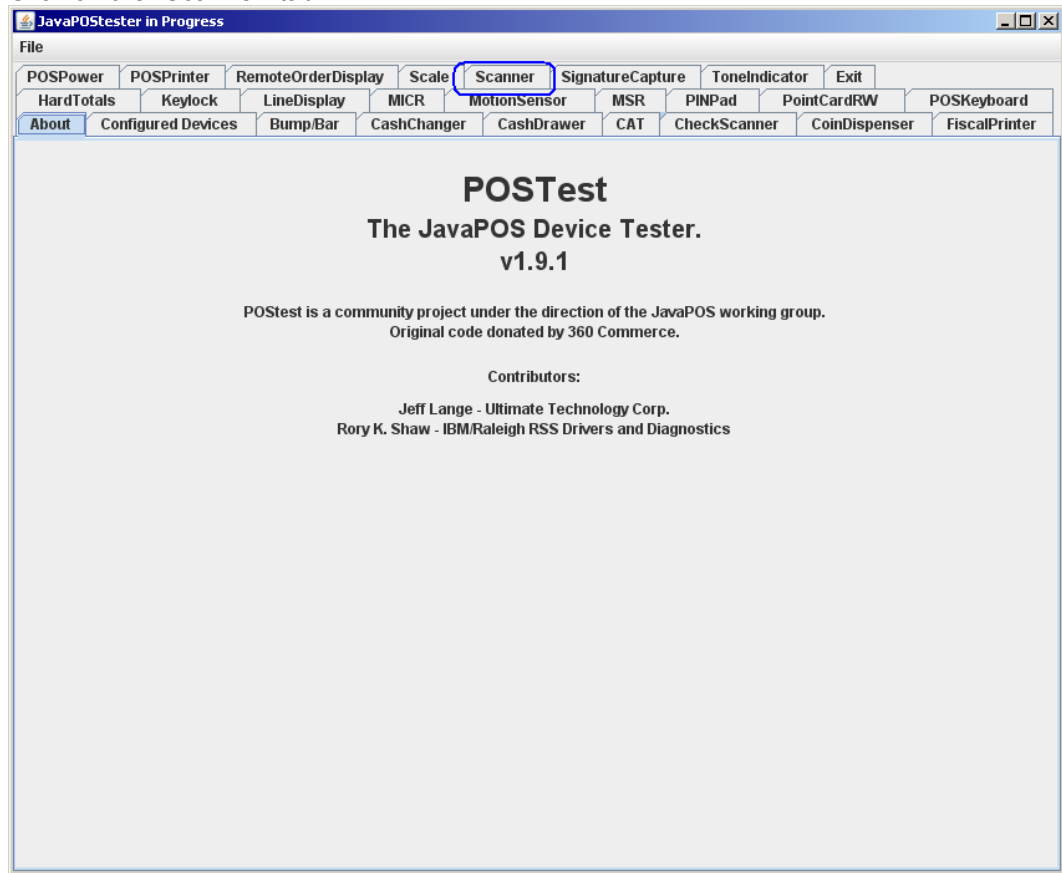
JavaPOStester in Progress

File

POSPower | POSPrinter | RemoteOrderDisplay | Scale | Scanner | SignatureCapture | ToneIndicator | Exit

HardTotals | Keylock | LineDisplay | MICR | MotionSensor | MSR | PINPad | PointCardRW | POSKeyboard

About | Configured Devices | Bump/Bar | CashChanger | CashDrawer | CAT | CheckScanner | CoinDispenser | FiscalPrinter

POSTest

The JavaPOS Device Tester.

v1.9.1

POStest is a community project under the direction of the JavaPOS working group.
Original code donated by 360 Commerce.

Contributors:

Jeff Lange - Ultimate Technology Corp.
Rory K. Shaw - IBM/Raleigh RSS Drivers and Diagnostics